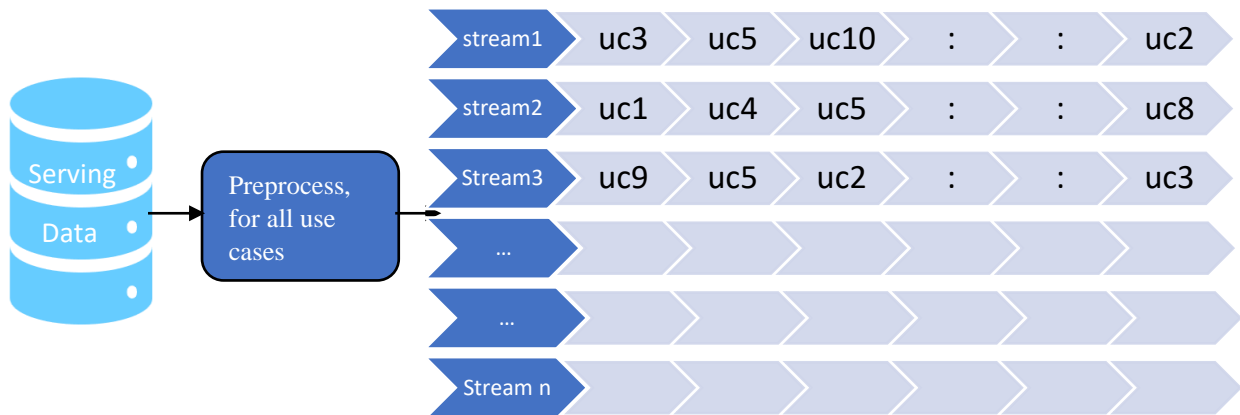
Serving
Data

Preprocess, for all use cases

| stream1 | uc3 | uc5 | uc10 | : | : | uc2 |
|---|---|---|---|---|---|---|
| stream2 | uc1 | uc4 | uc5 | : | : | uc8 |
| Stream3 | uc9 | uc5 | uc2 | : | : | uc3 |
| ... | | | | | | |
| ... | | | | | | |
| Stream n | | | | | | |